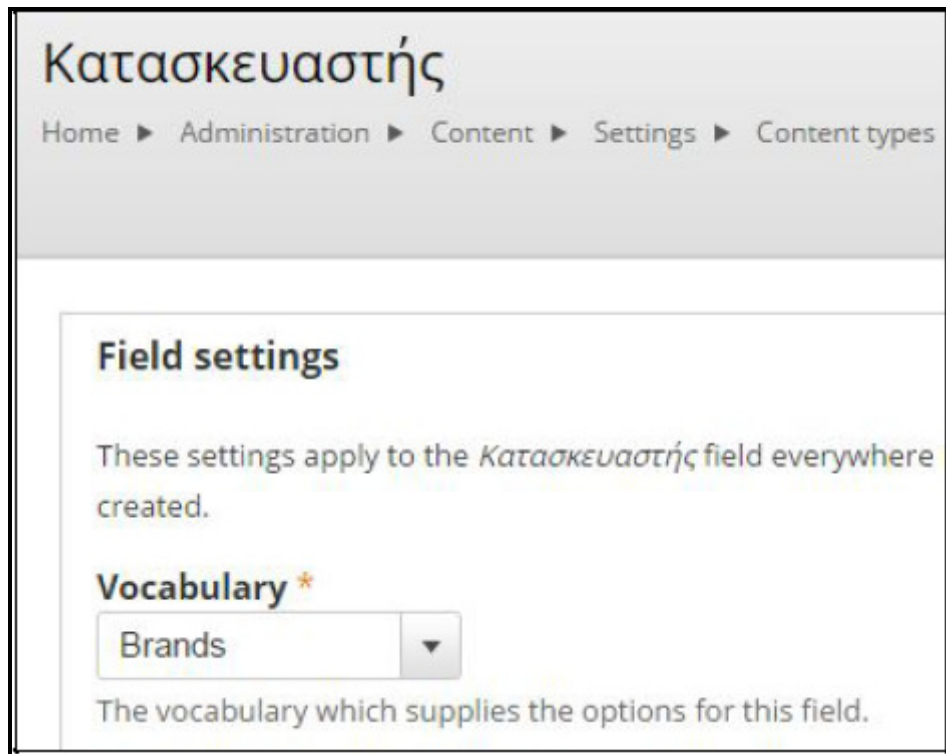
Κατασκευαστής

Home ▶ Administration ▶ Content ▶ Settings ▶ Content types

Field settings

These settings apply to the *Κατασκευαστής* field everywhere created.

Vocabulary *

Brands

The vocabulary which supplies the options for this field.